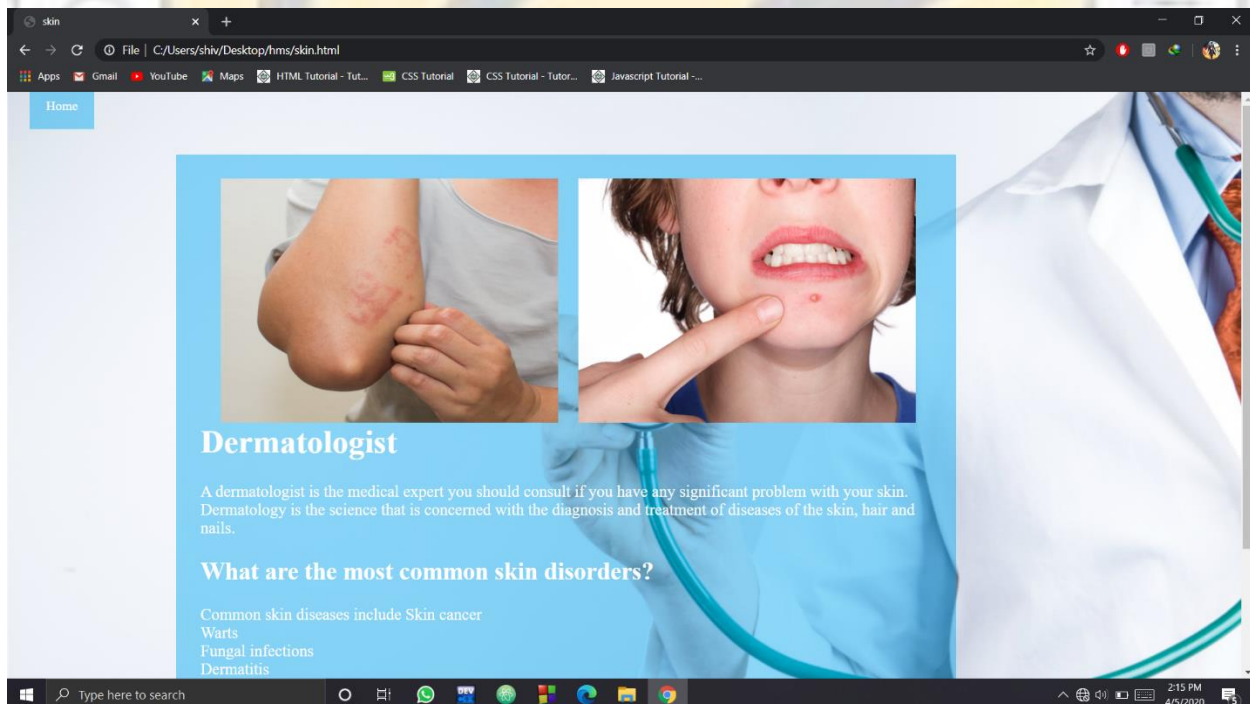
skin
File | C:/Users/shiv/Desktop/hms/skin.html
Apps Gmail YouTube Maps HTML Tutorial - Tut... CSS Tutorial CSS Tutorial - Tutor... Javascript Tutorial -...

Home

Dermatologist

A dermatologist is the medical expert you should consult if you have any significant problem with your skin. Dermatology is the science that is concerned with the diagnosis and treatment of diseases of the skin, hair and nails.

What are the most common skin disorders?

Common skin diseases include Skin cancer
Warts
Fungal infections
Dermatitis

Type here to search
DEV
2:15 PM
4/5/2020
5